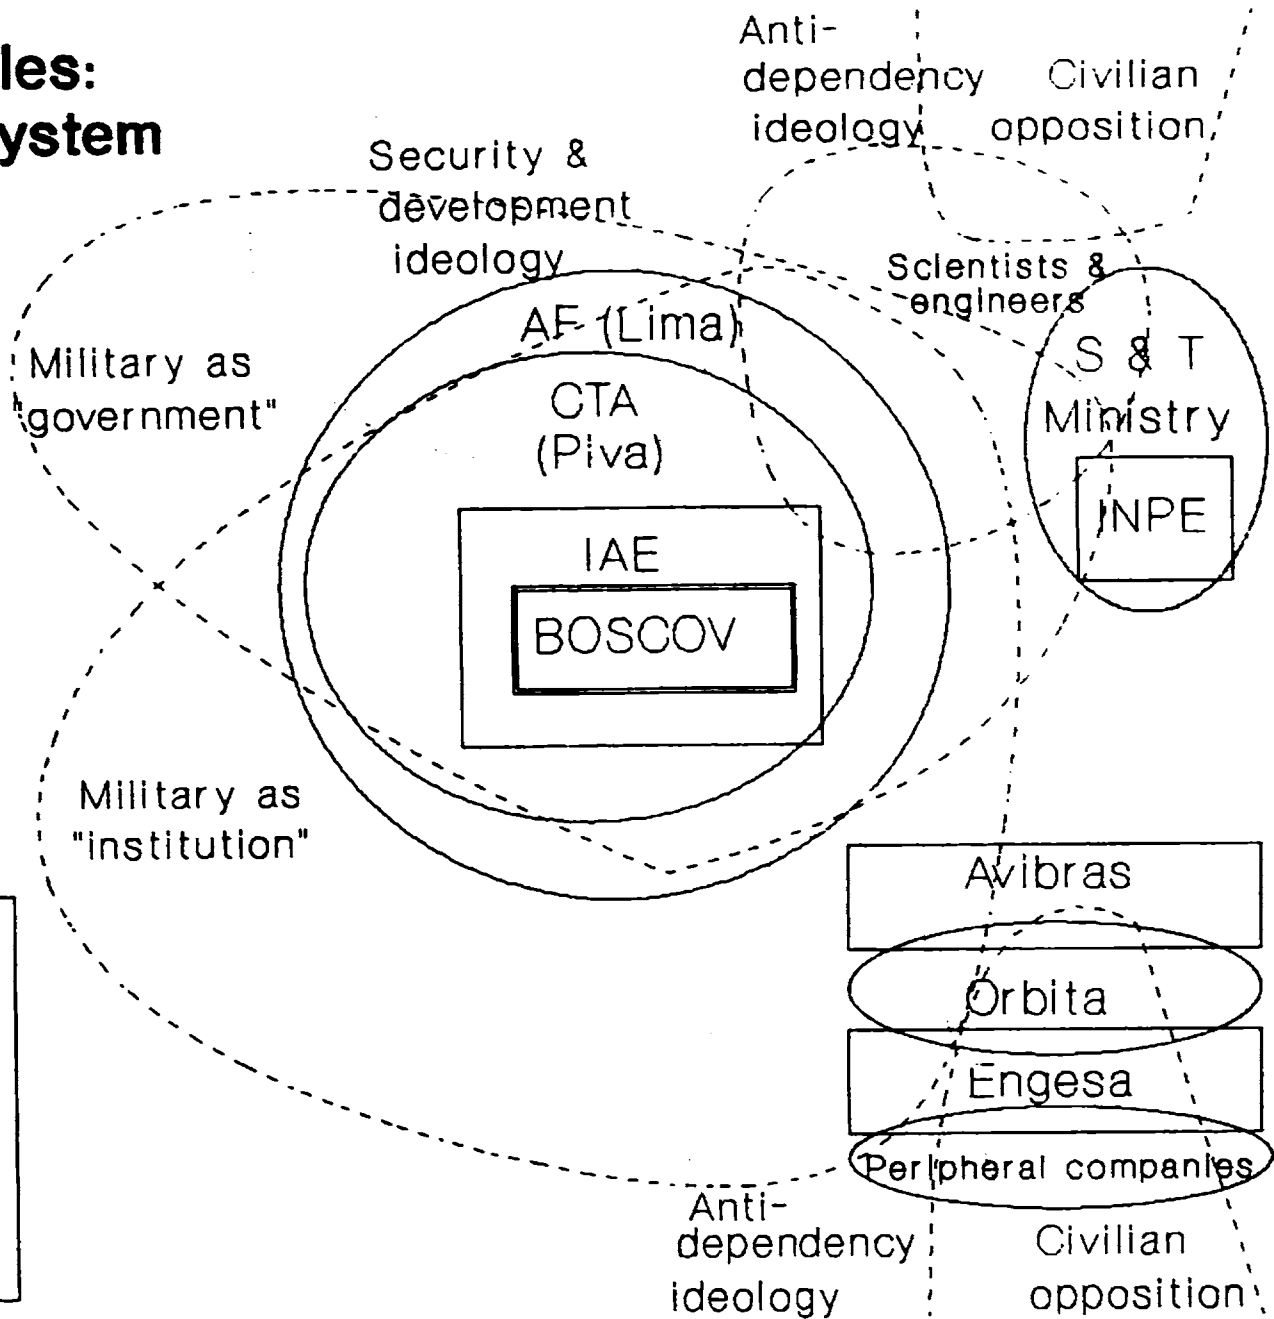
les:
ystem

Anti-dependency ideology

Civilian opposition

Security & development ideology

Scientists & engineers

AF (Lima)

Military as "government"

CTA (Piva)

S & T Ministry

INPE

IAE

BOSCOV

Military as "institution"

Avibras

Orbita

Engesa

Peripheral companies

Anti-dependency ideology

Civilian opposition